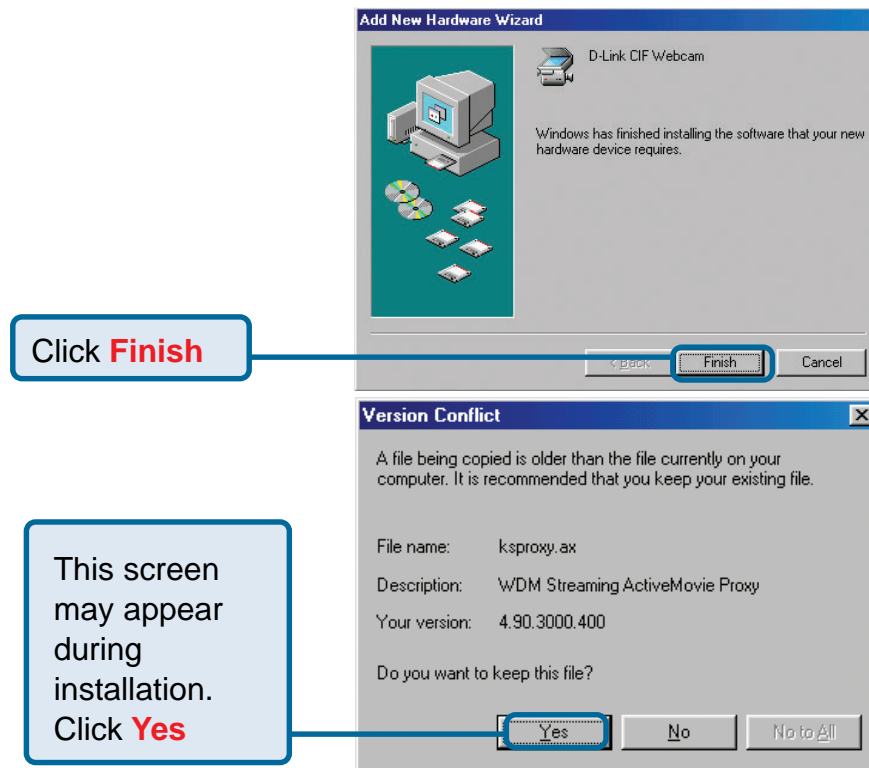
Add New Hardware Wizard

D-Link CIF Webcam

Windows has finished installing the software that your new hardware device requires.

Click **Finish**

< Back

Finish

Cancel

Version Conflict

A file being copied is older than the file currently on your computer. It is recommended that you keep your existing file.

File name: ksproxy.ax

Description: WDM Streaming ActiveMovie Proxy

Your version: 4.90.3000.400

Do you want to keep this file?

This screen may appear during installation. Click **Yes**

Yes

No

No to All